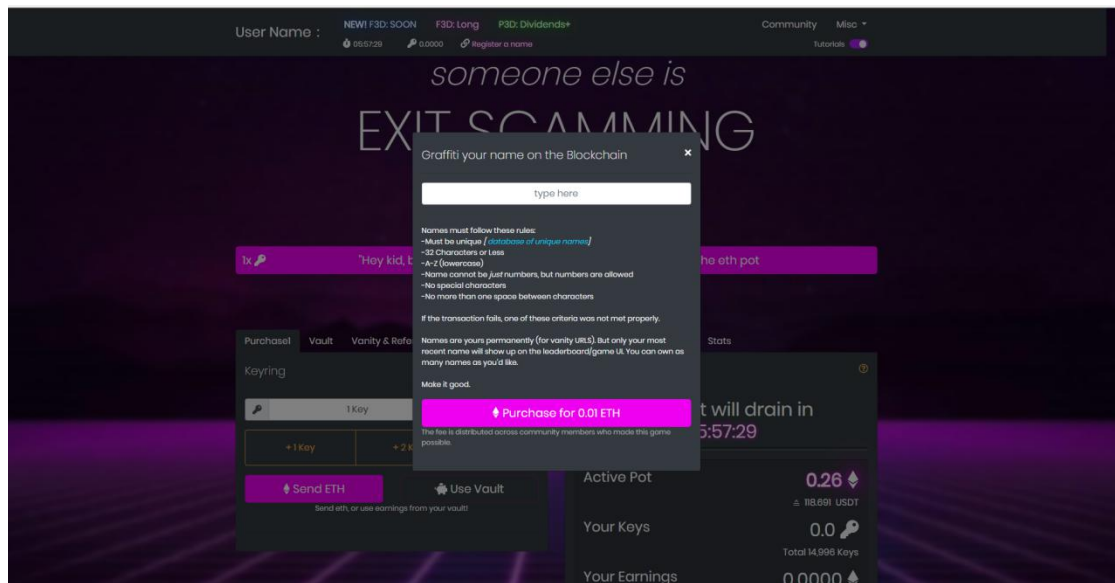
User Name : NEW! F3D: SOON F3D: Long P3D: Dividends+
05:57:29 0.0000 Register a name

Community Misc
Tutorials

someone else is

EXIT SCAMMING

Graffiti your name on the Blockchain ×

type here

Names must follow these rules:
-Must be unique [ database of unique names]
-32 Characters or Less
-A-Z (lowercase)
-Name cannot be just numbers, but numbers are allowed
-No special characters
-No more than one space between characters

If the transaction fails, one of these criteria was not met properly.

Names are yours permanently (for vanity URLS). But only your most recent name will show up on the leaderboard/game UI. You can own as many names as you'd like.

Make it good.

Purchase for 0.01 ETH

The fee is distributed across community members who made this game possible.

1x "Hey kid, b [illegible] he eth pot

Purchase! Vault Vanity & Refe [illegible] Stats

Keyring

1 Key

+1 Key +2 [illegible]

Send ETH Use Vault

Send eth, or use earnings from your vault!

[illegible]t will drain in
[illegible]5:57:29

Active Pot 0.26
≈ 118.691 USDT

Your Keys 0.0
Total 14,996 Keys

Your Earnings 0.0000